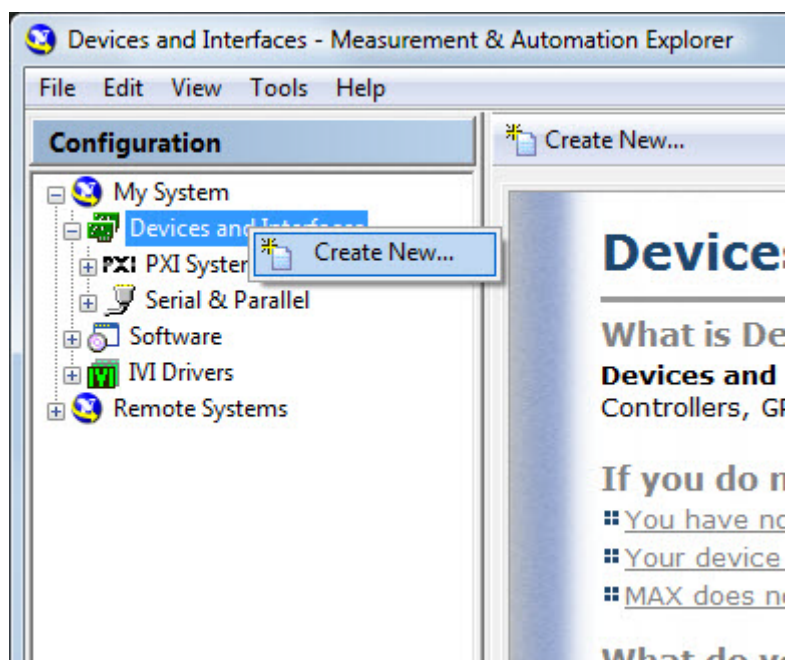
Devices and Interfaces - Measurement & Automation Explorer

File Edit View Tools Help

Configuration

Create New...

My System
Devices and Interfaces
Create New...
PXI PXI System
Serial & Parallel
Software
IVI IVI Drivers
Remote Systems

Device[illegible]

What is De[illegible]

Devices and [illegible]
Controllers, GP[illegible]

If you do n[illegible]

You have no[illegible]
Your device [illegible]
MAX does no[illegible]

What do y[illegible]